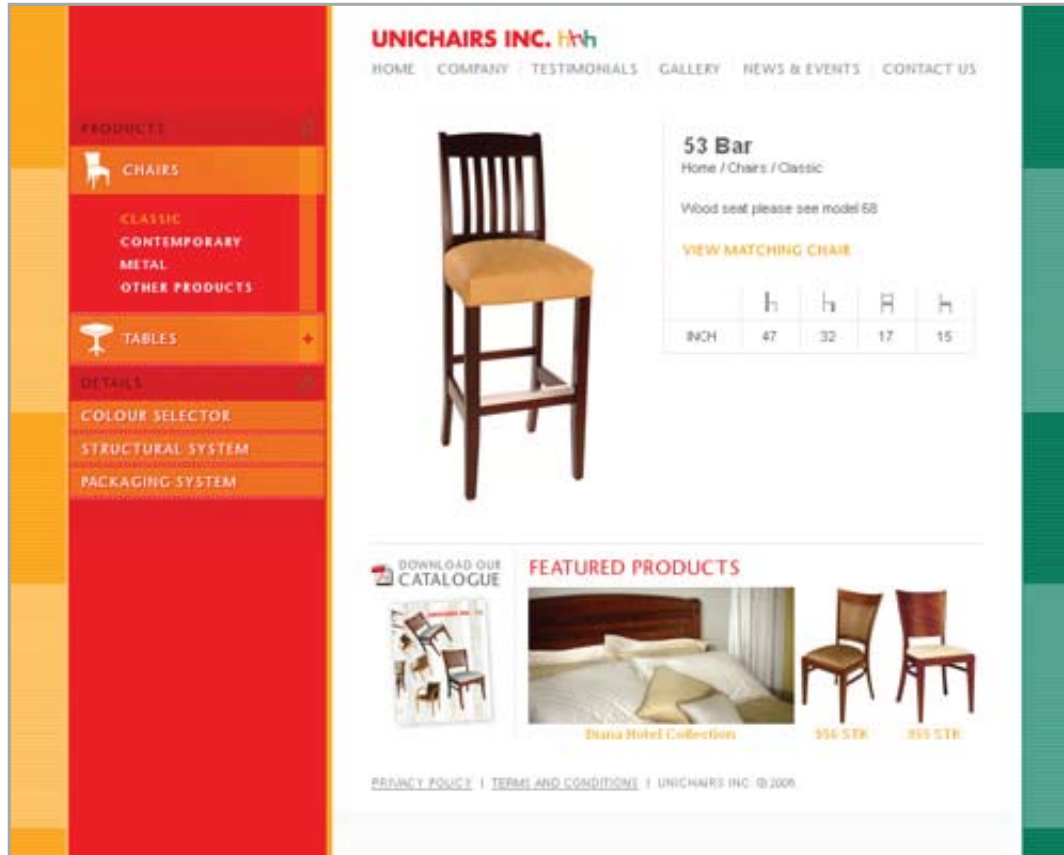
PRODUCTS

CHAIRS

CLASSIC
CONTEMPORARY
METAL
OTHER PRODUCTS

TABLES +

DETAILS

COLOUR SELECTOR
STRUCTURAL SYSTEM
PACKAGING SYSTEM

UNICHAIRS INC.

HOME | COMPANY | TESTIMONIALS | GALLERY | NEWS & EVENTS | CONTACT US

53 Bar
Home / Chairs / Classic

Wood seat please see model 68

VIEW MATCHING CHAIR

| | | | | |
|---|---|---|---|---|
| INCH | 47 | 32 | 17 | 15 |

DOWNLOAD OUR CATALOGUE

FEATURED PRODUCTS

Diana Hotel Collection
956 STK
955 STK

PRIVACY POLICY | TERMS AND CONDITIONS | UNICHAIRS INC. © 2005